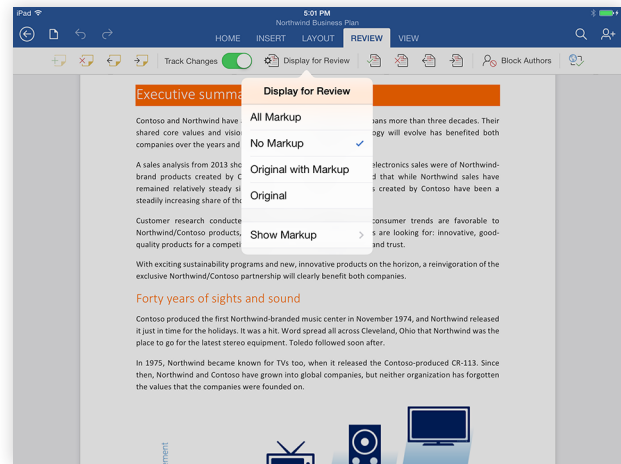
iPad
5:01 PM
Northwind Business Plan
HOME INSERT LAYOUT REVIEW VIEW
Track Changes
Display for Review
Block Authors

Executive summa

Display for Review
All Markup
No Markup
Original with Markup
Original
Show Markup

Contoso and Northwind have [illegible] more than three decades. Their shared core values and visio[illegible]ogy will evolve has benefited both companies over the years and

A sales analysis from 2013 sho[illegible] electronics sales were of Northwind-brand products created by C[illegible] that while Northwind sales have remained relatively steady si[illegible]s created by Contoso have been a steadily increasing share of th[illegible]

Customer research conducte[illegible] consumer trends are favorable to Northwind/Contoso products,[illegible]s are looking for: innovative, good-quality products for a competi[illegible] and trust.

With exciting sustainability programs and new, innovative products on the horizon, a reinvigoration of the exclusive Northwind/Contoso partnership will clearly benefit both companies.

Forty years of sights and sound

Contoso produced the first Northwind-branded music center in November 1974, and Northwind released it just in time for the holidays. It was a hit. Word spread all across Cleveland, Ohio that Northwind was the place to go for the latest stereo equipment. Toledo followed soon after.

In 1975, Northwind became known for TVs too, when it released the Contoso-produced CR-113. Since then, Northwind and Contoso have grown into global companies, but neither organization has forgotten the values that the companies were founded on.

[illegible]rment